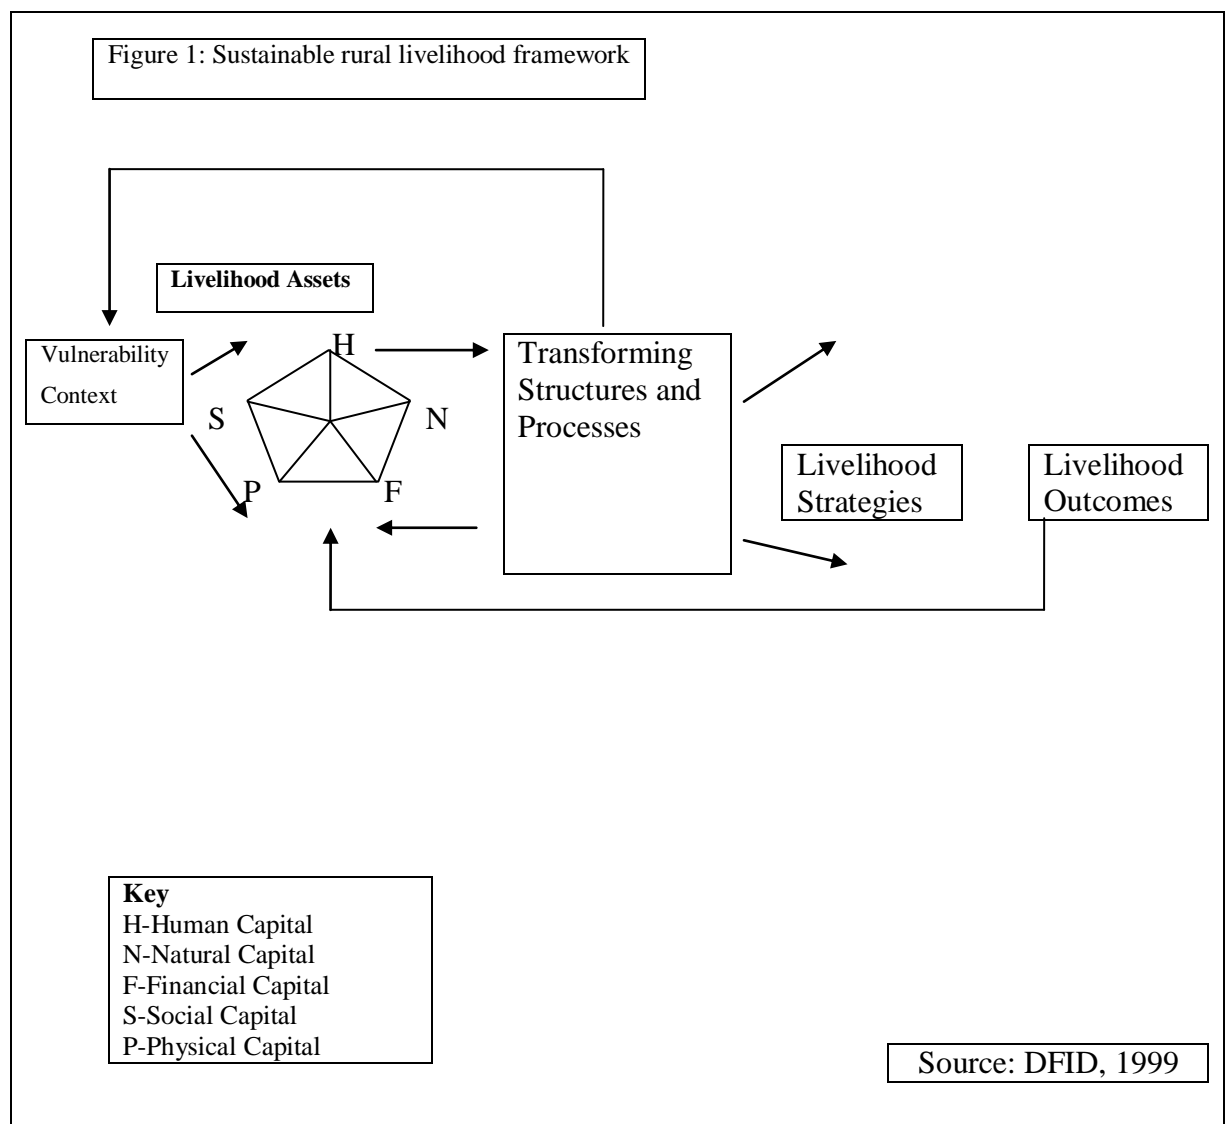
Figure 1: Sustainable rural livelihood framework

**Livelihood Assets**

Vulnerability Context

H

S

N

P

F

Transforming Structures and Processes

Livelihood Strategies

Livelihood Outcomes

**Key**
H-Human Capital
N-Natural Capital
F-Financial Capital
S-Social Capital
P-Physical Capital

Source: DFID, 1999